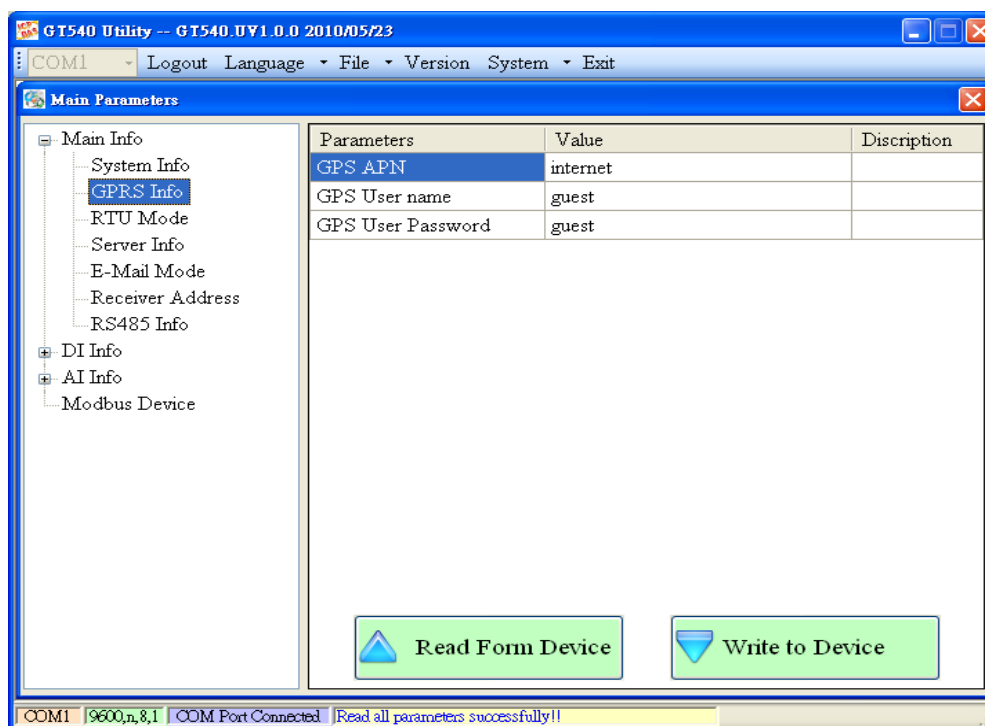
GT540 Utility -- GT540.UV1.0.0 2010/05/23

COM1 Logout Language File Version System Exit

Main Parameters

Main Info
System Info
GPRS Info
RTU Mode
Server Info
E-Mail Mode
Receiver Address
RS485 Info
DI Info
AI Info
Modbus Device

| Parameters | Value | Discription |
|---|---|---|
| GPS APN | internet | |
| GPS User name | guest | |
| GPS User Password | guest | |

Read Form Device

Write to Device

COM1 9600,n,8,1 COM Port Connected Read all parameters successfully!!